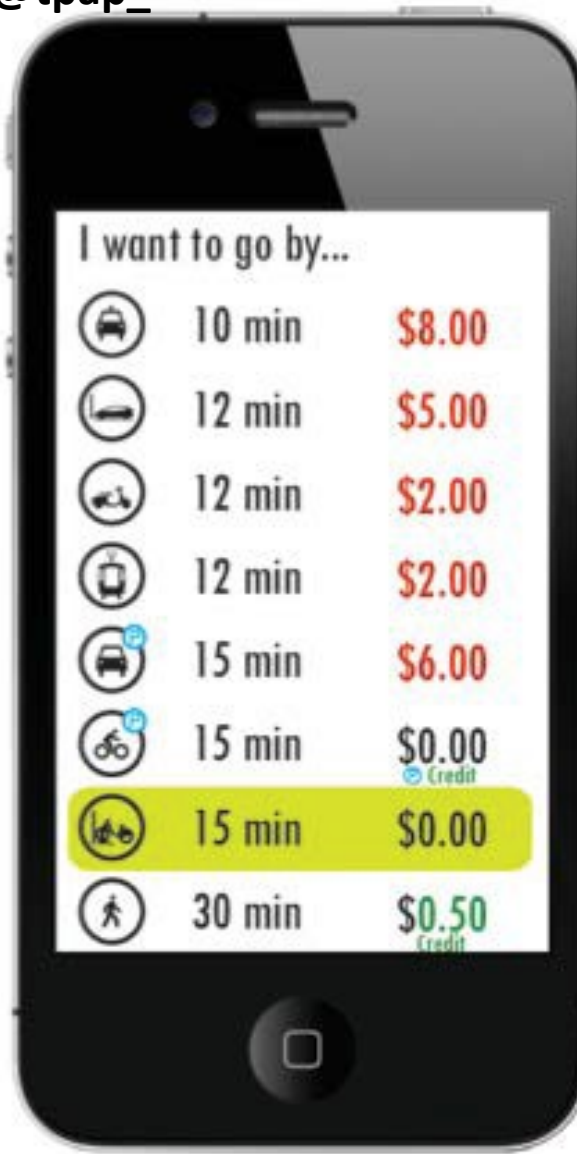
@tpap_

I want to go by...

| | | |
|---|---|---|
| | 10 min | \$8.00 |
| | 12 min | \$5.00 |
| | 12 min | \$2.00 |
| | 12 min | \$2.00 |
| | 15 min | \$6.00 |
| | 15 min | \$0.00 Credit |
| | 15 min | \$0.00 |
| | 30 min | \$0.50 Credit |